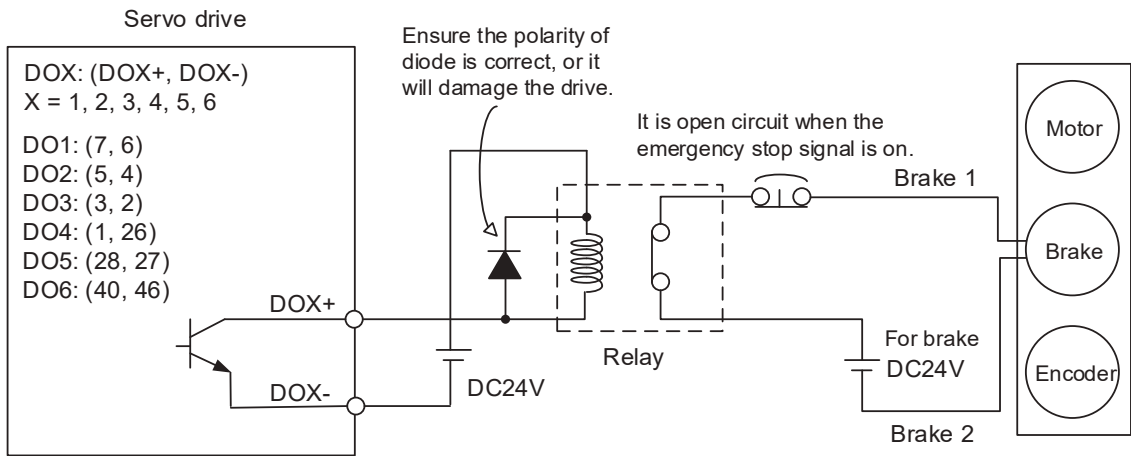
Servo drive

DOX: (DOX+, DOX-)
X = 1, 2, 3, 4, 5, 6

DO1: (7, 6)
DO2: (5, 4)
DO3: (3, 2)
DO4: (1, 26)
DO5: (28, 27)
DO6: (40, 46)

DOX+

DOX-

Ensure the polarity of diode is correct, or it will damage the drive.

DC24V

Relay

It is open circuit when the emergency stop signal is on.

Brake 1

For brake
DC24V

Brake 2

Motor

Brake

Encoder